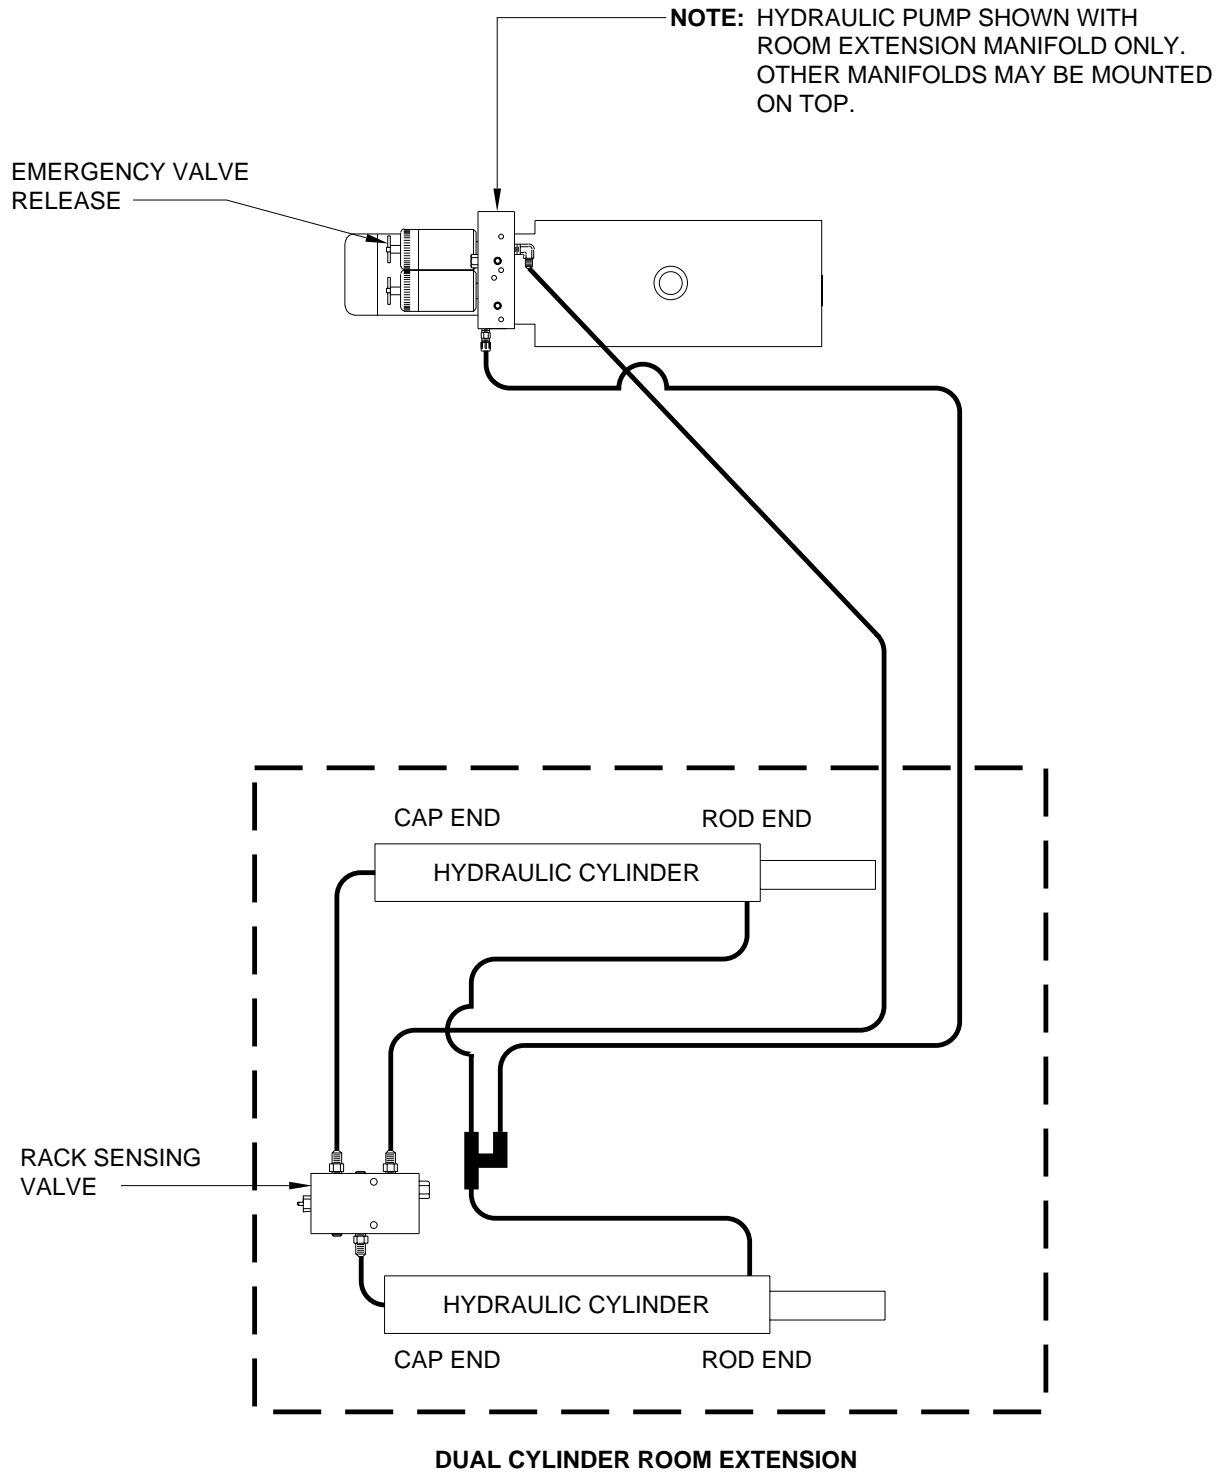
NOTE: HYDRAULIC PUMP SHOWN WITH ROOM EXTENSION MANIFOLD ONLY. OTHER MANIFOLDS MAY BE MOUNTED ON TOP.

EMERGENCY VALVE RELEASE

CAP END

ROD END

HYDRAULIC CYLINDER

RACK SENSING VALVE

HYDRAULIC CYLINDER

CAP END

ROD END

DUAL CYLINDER ROOM EXTENSION